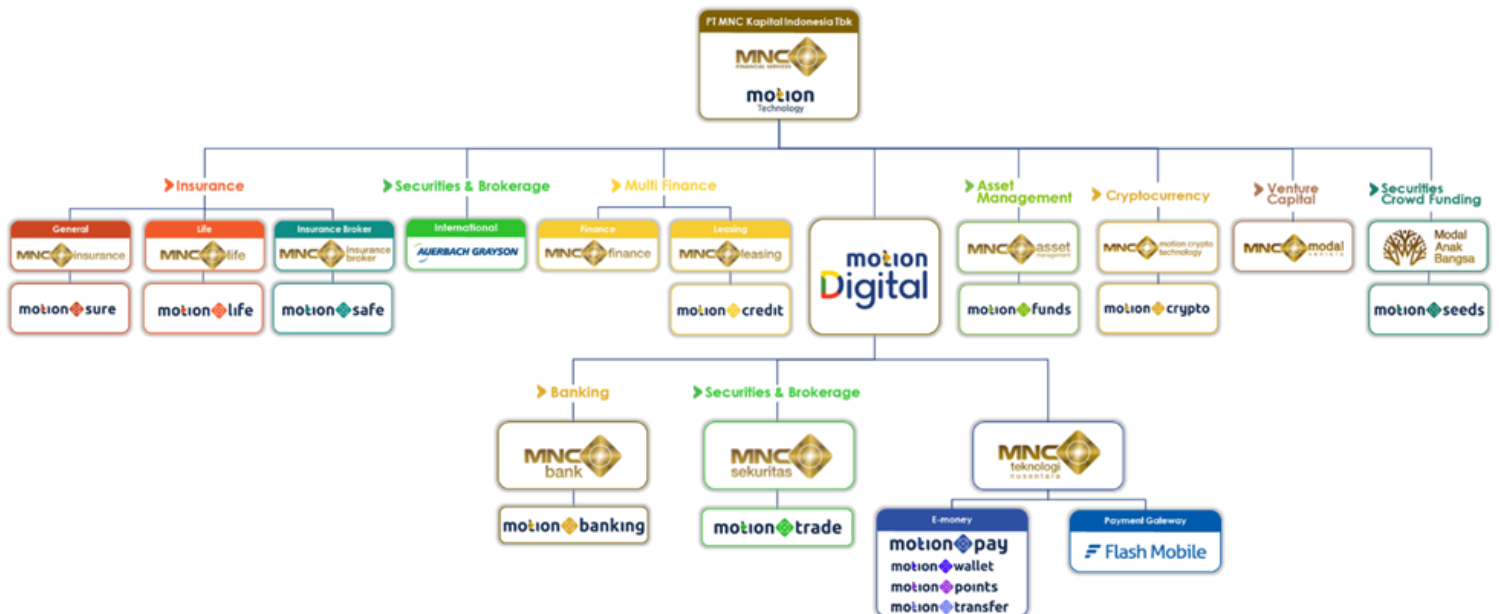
PT MNC Kapital Indonesia Tbk
MNC FINANCIAL SERVICES
motion Technology

Insurance
General
MNC insurance
motion sure
Life
MNC life
motion life
Insurance Broker
MNC insurance broker
motion safe

Securities & Brokerage
International
AUERBACH GRAYSON

Multi Finance
Finance
MNC finance
Leasing
MNC leasing
motion credit

motion Digital

Asset Management
MNC asset management
motion funds

Cryptocurrency
MNC motion crypto technology
motion crypto

Venture Capital
MNC modal ventura

Securities Crowd Funding
Modal Anak Bangsa
motion seeds

Banking
MNC bank
motion banking

Securities & Brokerage
MNC sekuritas
motion trade

MNC teknologi nusantara
E-money
motion pay
motion wallet
motion points
motion transfer
Payment Gateway
Flash Mobile